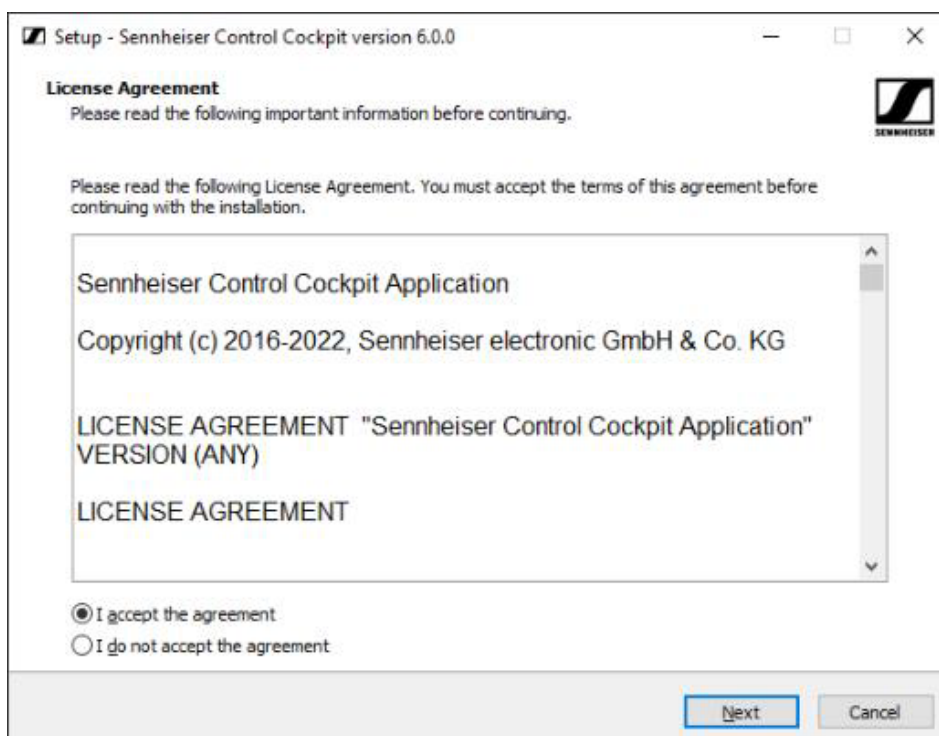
Setup - Sennheiser Control Cockpit version 6.0.0

License Agreement
Please read the following important information before continuing.

SENNHEISER

Please read the following License Agreement. You must accept the terms of this agreement before continuing with the installation.

Sennheiser Control Cockpit Application

Copyright (c) 2016-2022, Sennheiser electronic GmbH & Co. KG

LICENSE AGREEMENT "Sennheiser Control Cockpit Application" VERSION (ANY)

LICENSE AGREEMENT

I accept the agreement
I do not accept the agreement

Next
Cancel